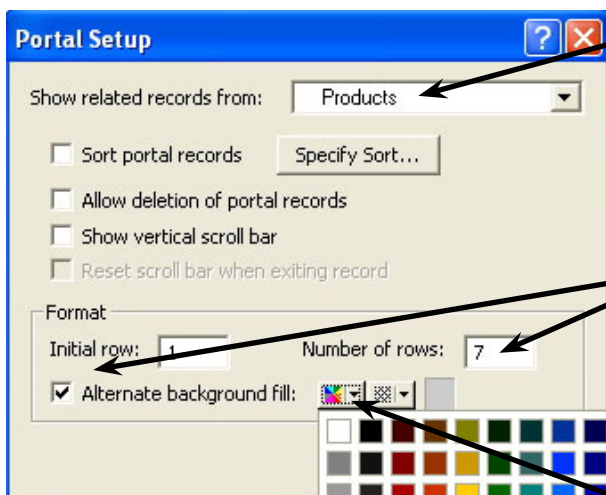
Portal Setup

Show related records from: Products

Sort portal records

Specify Sort...

Allow deletion of portal records

Show vertical scroll bar

Reset scroll bar when exiting record

Format

Initial row: 1

Number of rows: 7

Alternate background fill: